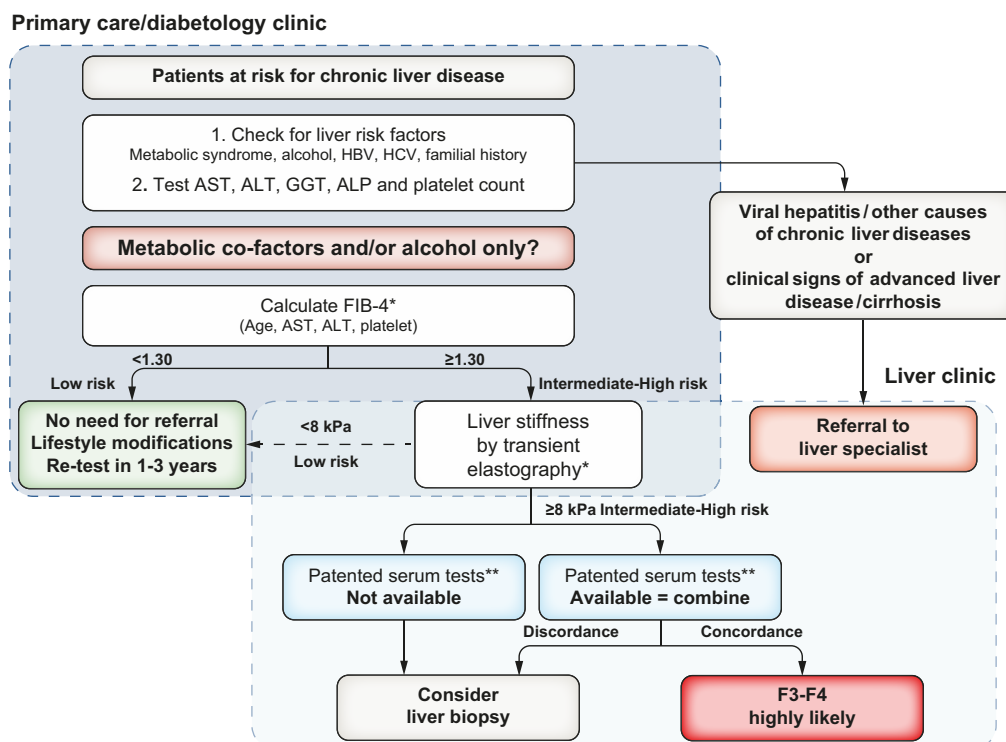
Primary care/diabetology clinic

Patients at risk for chronic liver disease

1. Check for liver risk factors
Metabolic syndrome, alcohol, HBV, HCV, familial history

2. Test AST, ALT, GGT, ALP and platelet count

Viral hepatitis / other causes of chronic liver diseases or clinical signs of advanced liver disease / cirrhosis

Metabolic co-factors and/or alcohol only?

Calculate FIB-4*
(Age, AST, ALT, platelet)

<1.30

≥1.30

Low risk

Intermediate-High risk

Liver clinic

No need for referral
Lifestyle modifications
Re-test in 1-3 years

<8 kPa

Low risk

Liver stiffness by transient elastography*

Referral to liver specialist

≥8 kPa Intermediate-High risk

Patented serum tests**
Not available

Patented serum tests**
Available = combine

Discordance

Concordance

Consider liver biopsy

F3-F4 highly likely